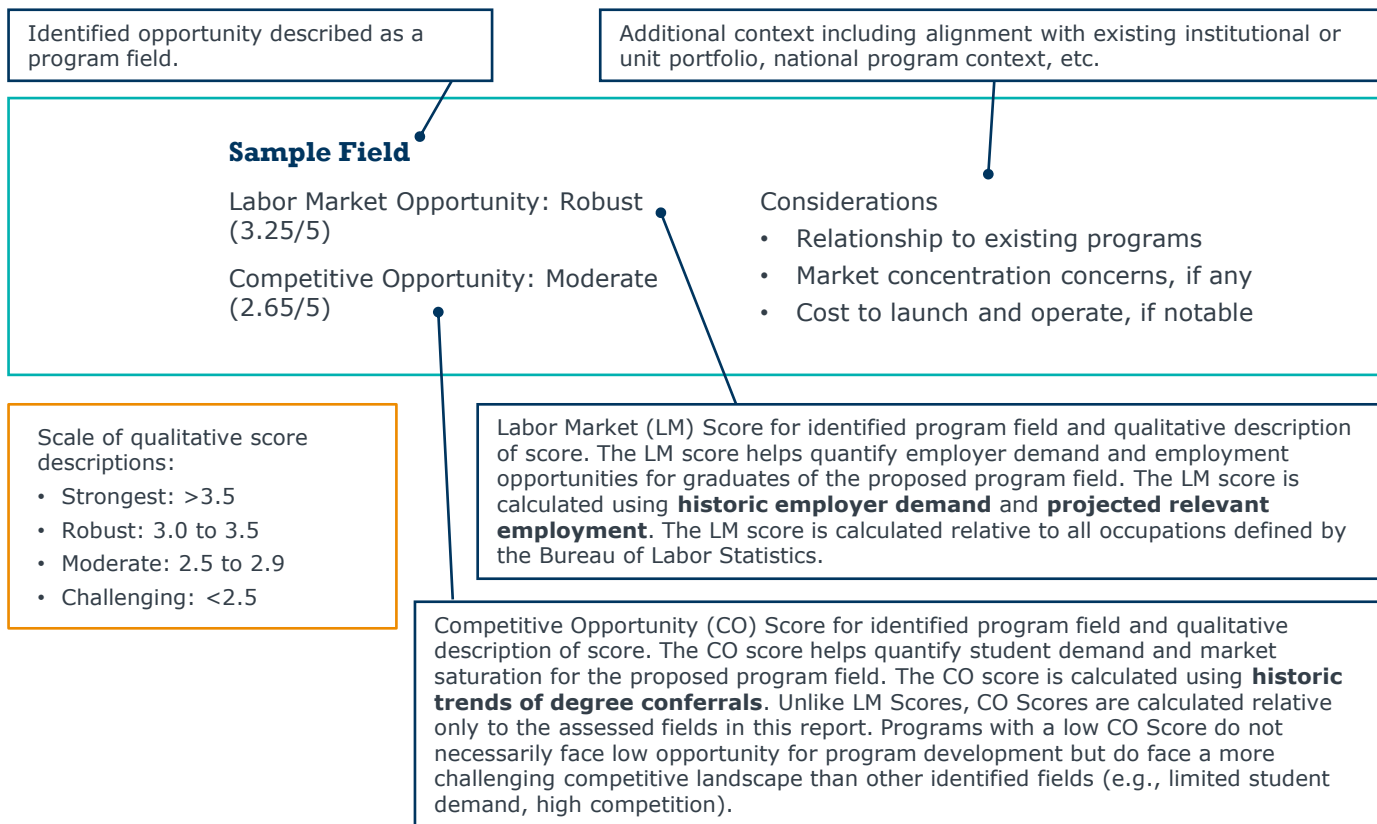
Identified opportunity described as a program field.

Additional context including alignment with existing institutional or unit portfolio, national program context, etc.

**Sample Field**

Labor Market Opportunity: Robust (3.25/5)

Competitive Opportunity: Moderate (2.65/5)

Considerations

- Relationship to existing programs
- Market concentration concerns, if any
- Cost to launch and operate, if notable

Scale of qualitative score descriptions:

- Strongest: >3.5
- Robust: 3.0 to 3.5
- Moderate: 2.5 to 2.9
- Challenging: <2.5

Labor Market (LM) Score for identified program field and qualitative description of score. The LM score helps quantify employer demand and employment opportunities for graduates of the proposed program field. The LM score is calculated using **historic employer demand** and **projected relevant employment**. The LM score is calculated relative to all occupations defined by the Bureau of Labor Statistics.

Competitive Opportunity (CO) Score for identified program field and qualitative description of score. The CO score helps quantify student demand and market saturation for the proposed program field. The CO score is calculated using **historic trends of degree conferrals**. Unlike LM Scores, CO Scores are calculated relative only to the assessed fields in this report. Programs with a low CO Score do not necessarily face low opportunity for program development but do face a more challenging competitive landscape than other identified fields (e.g., limited student demand, high competition).